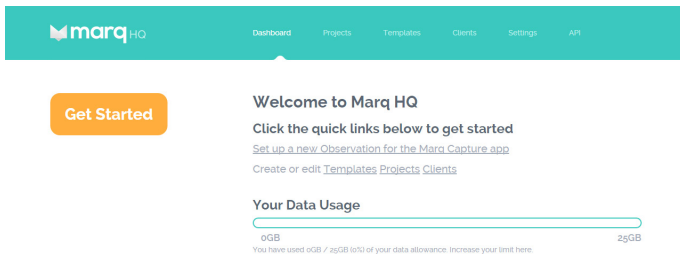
marq HQ

Dashboard Projects Templates Clients Settings API

Get Started

Welcome to Marq HQ

Click the quick links below to get started

Set up a new Observation for the Marq Capture app

Create or edit Templates Projects Clients

Your Data Usage

0GB 25GB

You have used 0GB / 25GB (0%) of your data allowance. Increase your limit here.